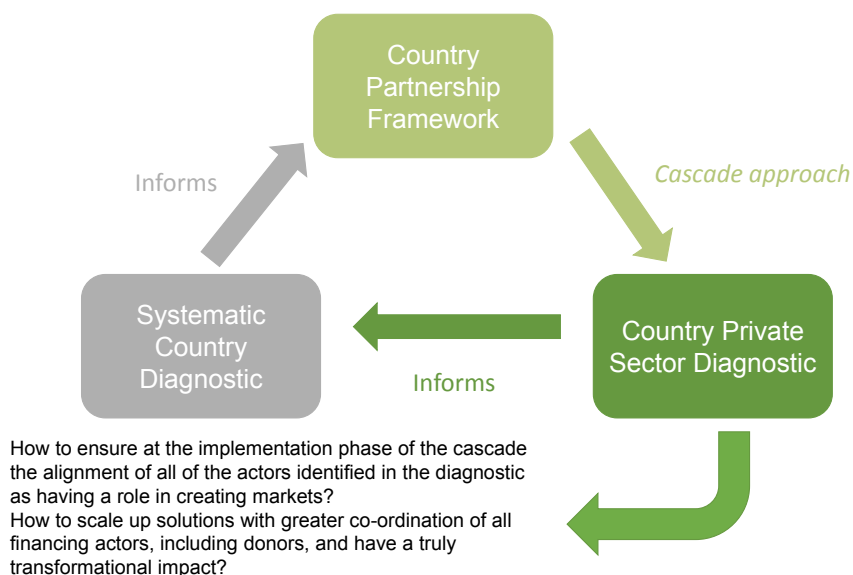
Country Partnership Framework

Cascade approach

Country Private Sector Diagnostic

Informs

Systematic Country Diagnostic

Informs

How to ensure at the implementation phase of the cascade the alignment of all of the actors identified in the diagnostic as having a role in creating markets?
How to scale up solutions with greater co-ordination of all financing actors, including donors, and have a truly transformational impact?